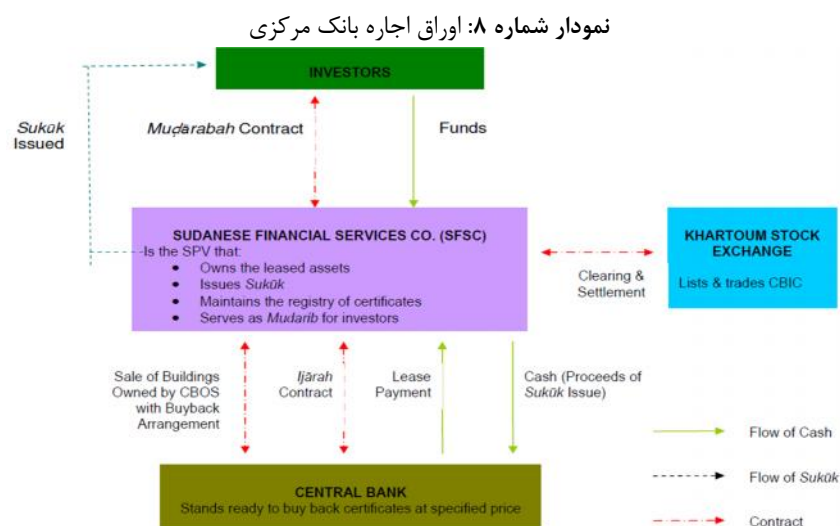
نمودار شماره ۸: اوراق اجاره بانک مرکزی

INVESTORS

Sukūk Issued

Muḍārabah Contract

Funds

SUDANESE FINANCIAL SERVICES CO. (SFSC)
Is the SPV that:
• Owns the leased assets
• Issues Sukūk
• Maintains the registry of certificates
• Serves as Mudarib for investors

Clearing & Settlement

KHARTOUM STOCK EXCHANGE
Lists & trades CBIC

Sale of Buildings Owned by CBOS with Buyback Arrangement

Ijārah Contract

Lease Payment

Cash (Proceeds of Sukūk Issue)

Flow of Cash

Flow of Sukūk

Contract

CENTRAL BANK
Stands ready to buy back certificates at specified price